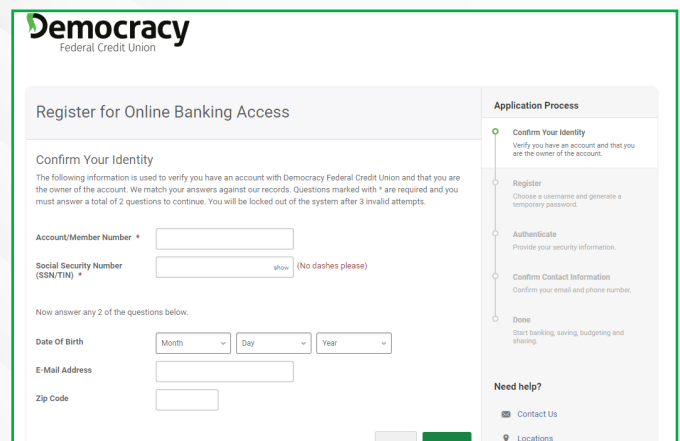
Democracy
Federal Credit Union

Register for Online Banking Access

Confirm Your Identity

The following information is used to verify you have an account with Democracy Federal Credit Union and that you are the owner of the account. We match your answers against our records. Questions marked with * are required and you must answer a total of 2 questions to continue. You will be locked out of the system after 3 invalid attempts.

Account/Member Number *

Social Security Number (SSN/TIN) *
show
(No dashes please)

Now answer any 2 of the questions below.

Date Of Birth
Month
Day
Year

E-Mail Address

Zip Code

Application Process

Confirm Your Identity
Verify you have an account and that you are the owner of the account.

Register
Choose a username and generate a temporary password.

Authenticate
Provide your security information.

Confirm Contact Information
Confirm your email and phone number.

Done
Start banking, saving, budgeting and sharing.

Need help?

Contact Us

Locations